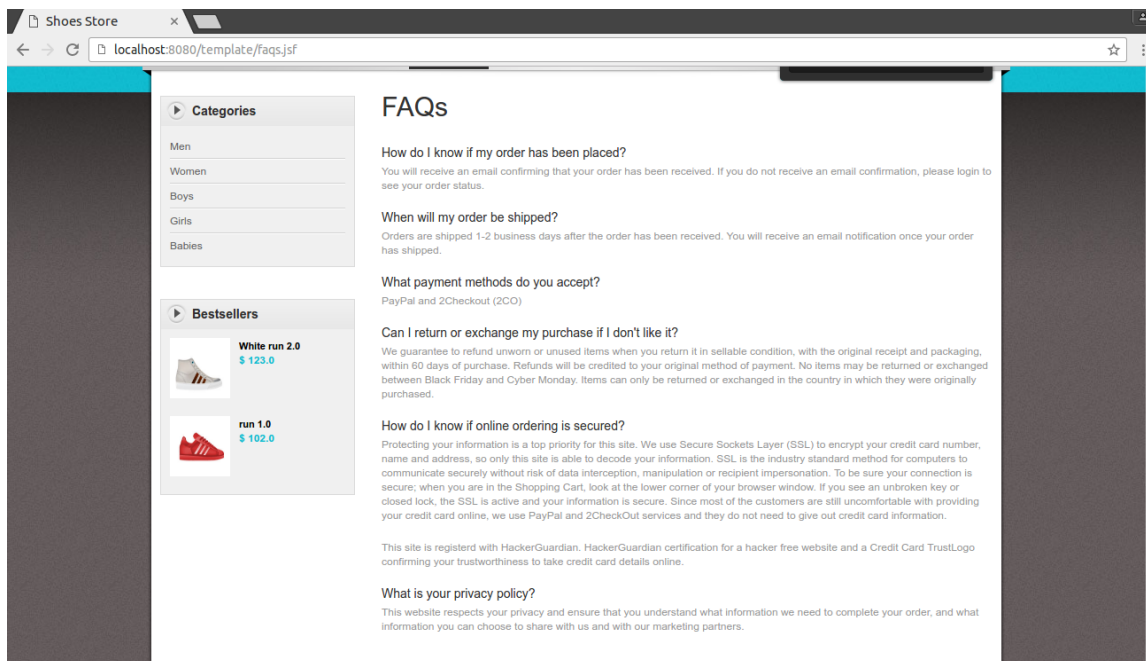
Shoes Store
localhost:8080/template/faqs.jsf

Categories
Men
Women
Boys
Girls
Babies

Bestsellers
White run 2.0
$ 123.0
run 1.0
$ 102.0

FAQs

How do I know if my order has been placed?
You will receive an email confirming that your order has been received. If you do not receive an email confirmation, please login to see your order status.

When will my order be shipped?
Orders are shipped 1-2 business days after the order has been received. You will receive an email notification once your order has shipped.

What payment methods do you accept?
PayPal and 2Checkout (2CO)

Can I return or exchange my purchase if I don't like it?
We guarantee to refund unworn or unused items when you return it in sellable condition, with the original receipt and packaging, within 60 days of purchase. Refunds will be credited to your original method of payment. No items may be returned or exchanged between Black Friday and Cyber Monday. Items can only be returned or exchanged in the country in which they were originally purchased.

How do I know if online ordering is secured?
Protecting your information is a top priority for this site. We use Secure Sockets Layer (SSL) to encrypt your credit card number, name and address, so only this site is able to decode your information. SSL is the industry standard method for computers to communicate securely without risk of data interception, manipulation or recipient impersonation. To be sure your connection is secure; when you are in the Shopping Cart, look at the lower corner of your browser window. If you see an unbroken key or closed lock, the SSL is active and your information is secure. Since most of the customers are still uncomfortable with providing your credit card online, we use PayPal and 2CheckOut services and they do not need to give out credit card information.

This site is registerd with HackerGuardian. HackerGuardian certification for a hacker free website and a Credit Card TrustLogo confirming your trustworthiness to take credit card details online.

What is your privacy policy?
This website respects your privacy and ensure that you understand what information we need to complete your order, and what information you can choose to share with us and with our marketing partners.